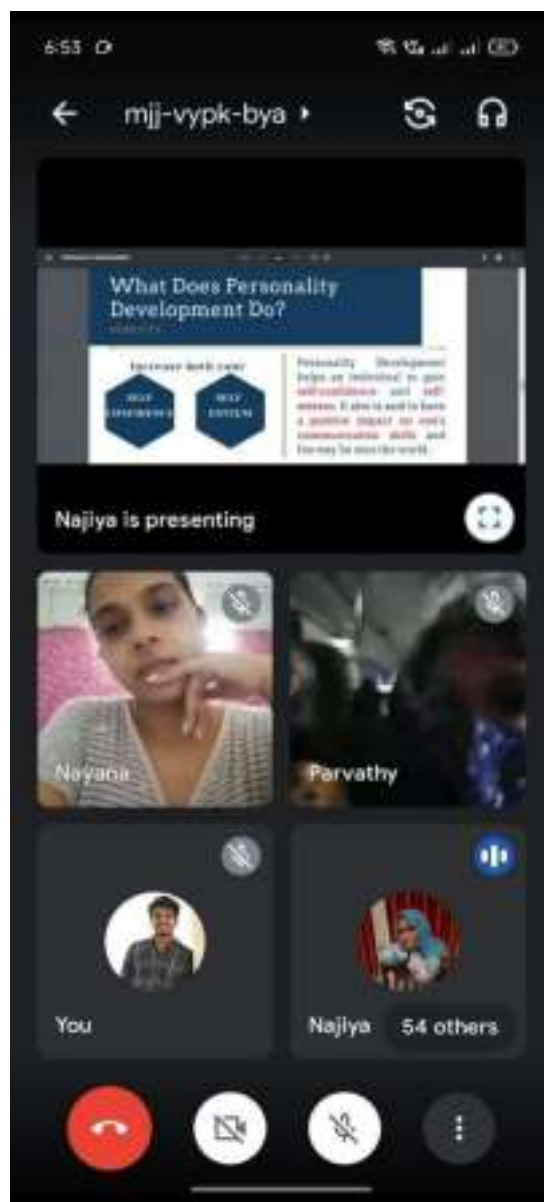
6:53

mjj-vypk-bya

What Does Personality Development Do?

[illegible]

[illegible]

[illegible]

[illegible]

Personality Development helps an individual to gain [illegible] and self-esteem. It also is said to have a positive impact on one's communication skills and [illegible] the world.

Najiya is presenting

Nayana

Parvathy

You

Najiya

54 others